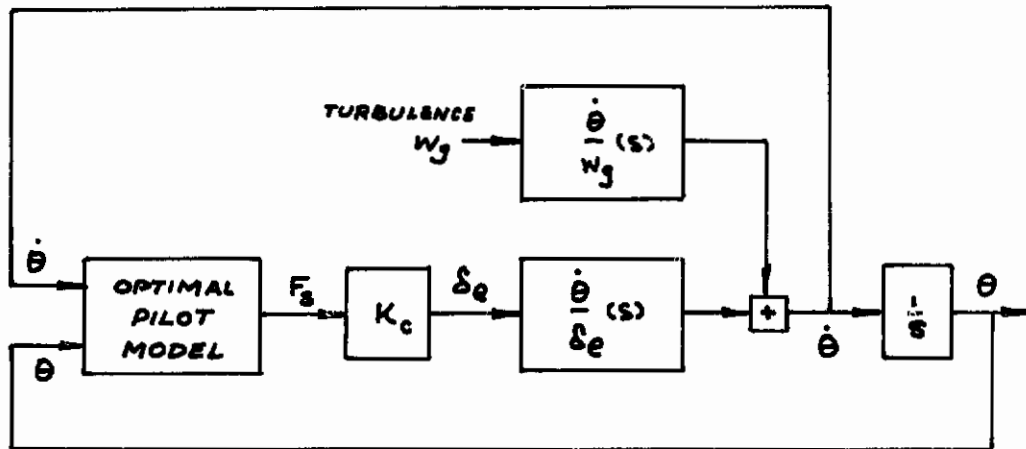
TURBULENCE
$w_g$

$\frac{\dot{\theta}}{w_g}(s)$

$\dot{\theta}$

$\theta$

OPTIMAL PILOT MODEL

$F_s$

$K_c$

$\delta_e$

$\frac{\dot{\theta}}{\delta_e}(s)$

+

$\dot{\theta}$

$\frac{1}{s}$

$\theta$